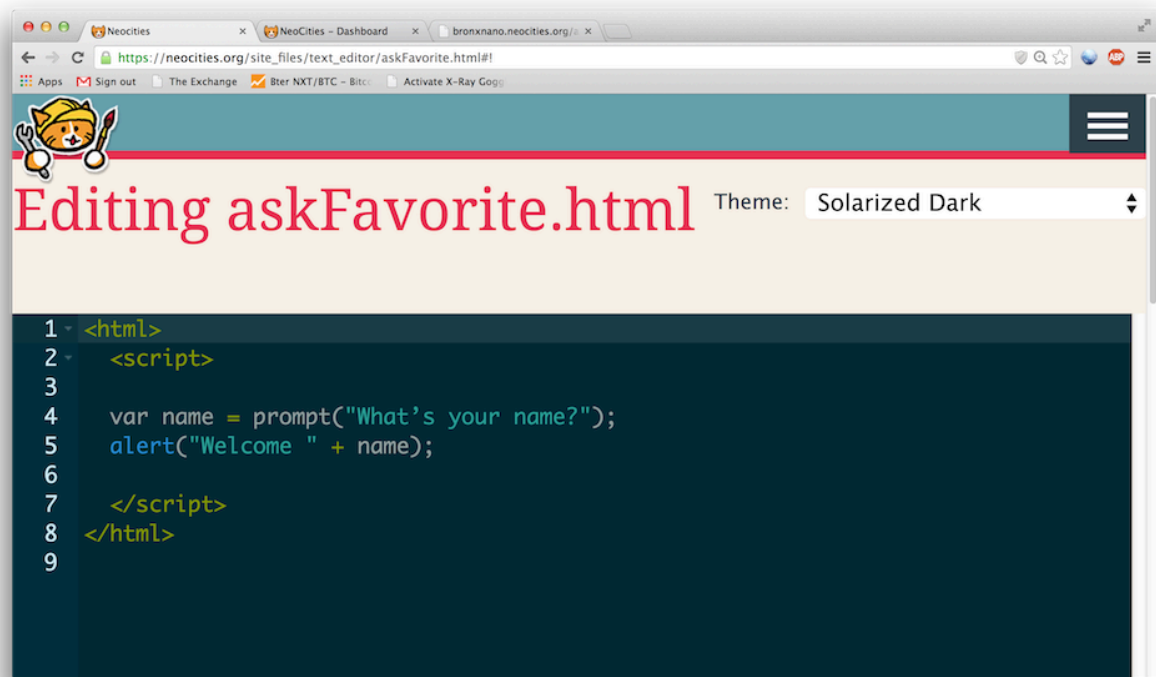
Neocities ×
NeoCities - Dashboard ×
bronxnano.neocities.org/a ×

https://neocities.org/site_files/text_editor/askFavorite.html#!

Apps
Sign out
The Exchange
Bter NXT/BTC - Bitc
Activate X-Ray Gogg

Editing askFavorite.html

Theme: Solarized Dark

1 <html>
2 <script>
3
4 var name = prompt("What's your name?");
5 alert("Welcome " + name);
6
7 </script>
8 </html>
9